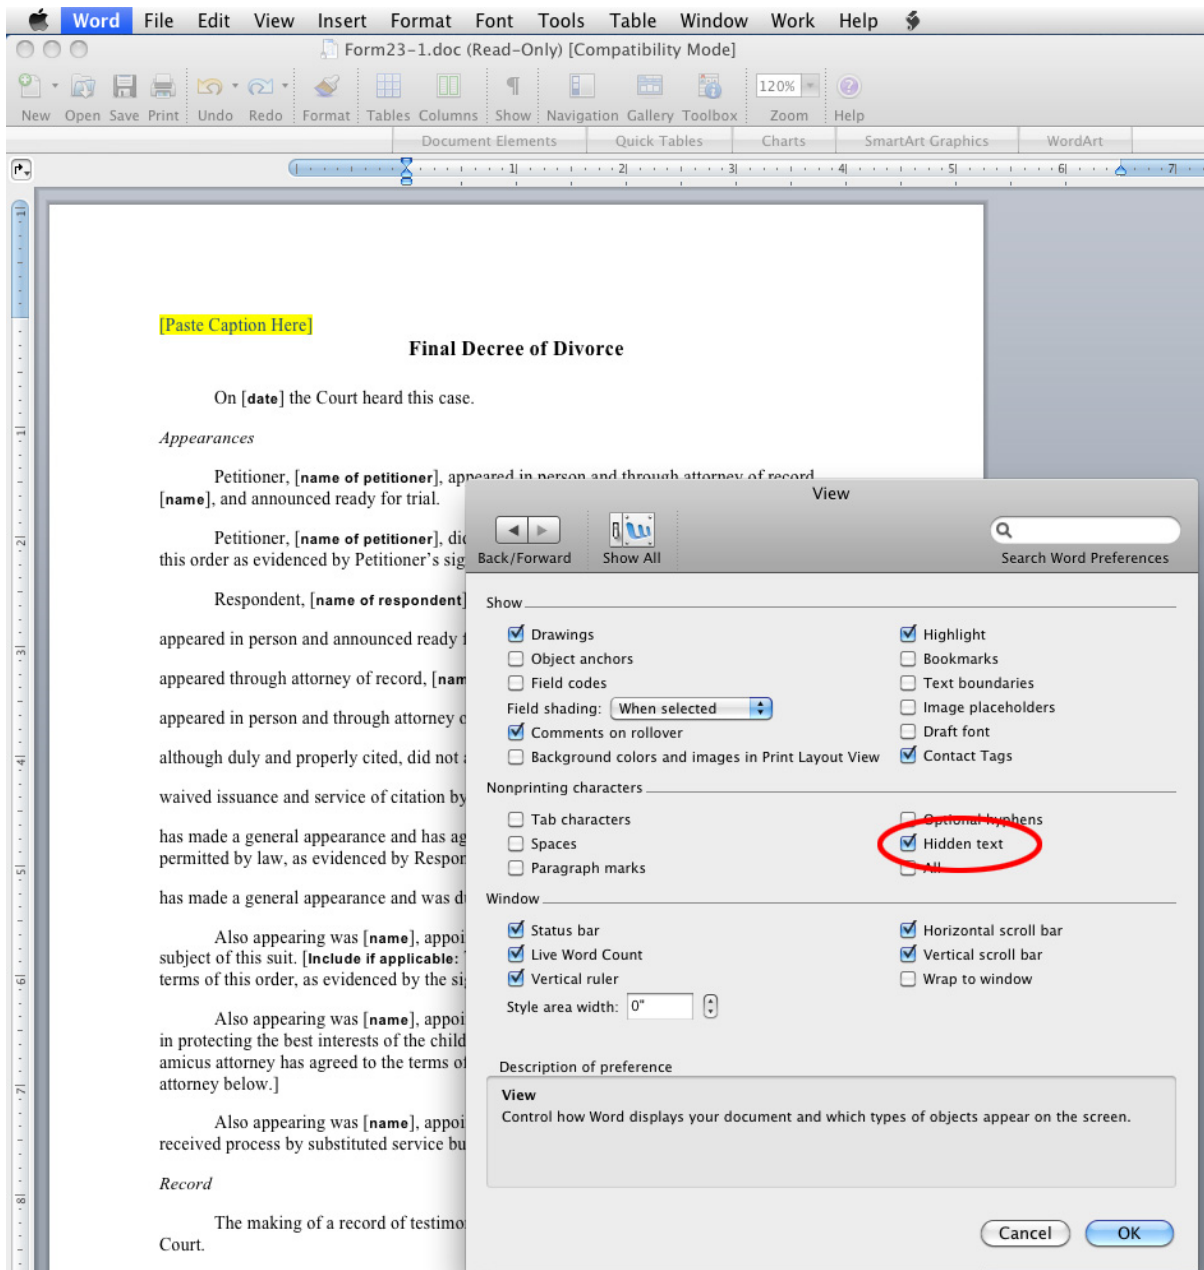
Word File Edit View Insert Format Font Tools Table Window Work Help

Form23-1.doc (Read-Only) [Compatibility Mode]

New Open Save Print Undo Redo Format Tables Columns Show Navigation Gallery Toolbox 120% Zoom Help

Document Elements Quick Tables Charts SmartArt Graphics WordArt

[Paste Caption Here]

Final Decree of Divorce

On [date] the Court heard this case.

Appearances

Petitioner, [name of petitioner], appeared in person and through attorney of record [name], and announced ready for trial.

Petitioner, [name of petitioner], di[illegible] this order as evidenced by Petitioner's sig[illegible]

Respondent, [name of respondent]

appeared in person and announced ready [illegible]

appeared through attorney of record, [nam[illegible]

appeared in person and through attorney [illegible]

although duly and properly cited, did not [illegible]

waived issuance and service of citation by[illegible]

has made a general appearance and has ag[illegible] permitted by law, as evidenced by Respon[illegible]

has made a general appearance and was d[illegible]

Also appearing was [name], appoi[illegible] subject of this suit. [Include if applicable: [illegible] terms of this order, as evidenced by the si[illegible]

Also appearing was [name], appoi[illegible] in protecting the best interests of the child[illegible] amicus attorney has agreed to the terms o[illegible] attorney below.]

Also appearing was [name], appoi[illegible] received process by substituted service bu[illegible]

Record

The making of a record of testimo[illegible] Court.

View

Back/Forward Show All Search Word Preferences

Show

Drawings
Object anchors
Field codes
Field shading: When selected
Comments on rollover
Background colors and images in Print Layout View
Highlight
Bookmarks
Text boundaries
Image placeholders
Draft font
Contact Tags

Nonprinting characters

Tab characters
Spaces
Paragraph marks
Optional hyphens
Hidden text
All

Window

Status bar
Live Word Count
Vertical ruler
Style area width: 0"
Horizontal scroll bar
Vertical scroll bar
Wrap to window

Description of preference

View
Control how Word displays your document and which types of objects appear on the screen.

Cancel OK